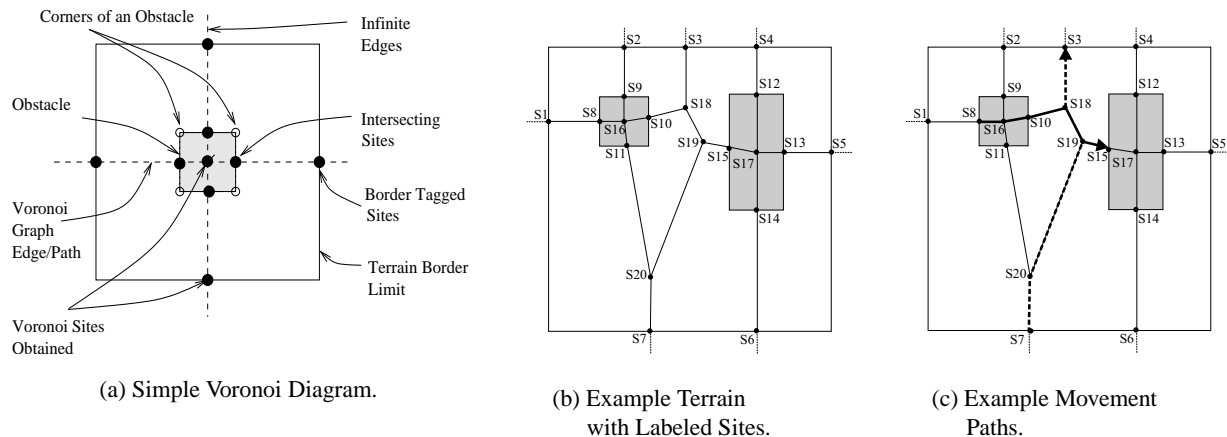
Corners of an Obstacle

Infinite Edges

Obstacle

Intersecting Sites

Voronoi Graph Edge/Path

Border Tagged Sites

Terrain Border Limit

Voronoi Sites Obtained

(a) Simple Voronoi Diagram.

S2 S3 S4 S9 S12 S1 S8 S18 S16 S10 S19 S15 S13 S5 S11 S17 S14 S20 S7 S6

(b) Example Terrain with Labeled Sites.

S2 S3 S4 S9 S12 S1 S8 S18 S16 S10 S19 S15 S13 S5 S11 S17 S14 S20 S7 S6

(c) Example Movement Paths.